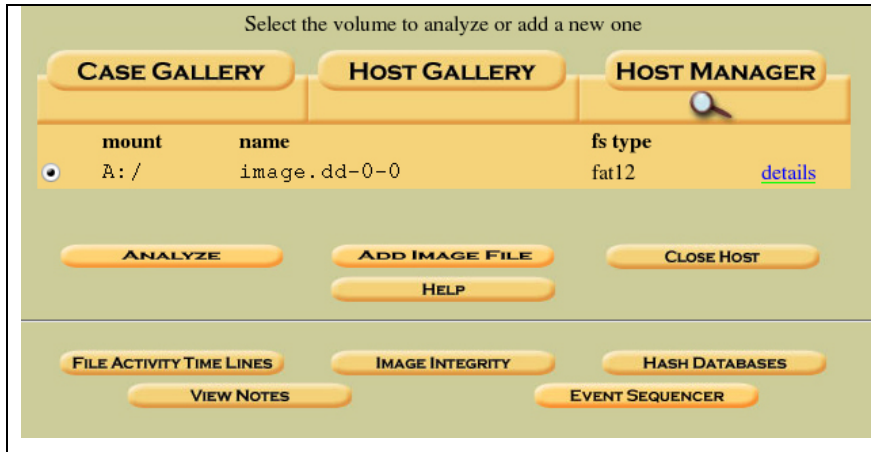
Select the volume to analyze or add a new one

CASE GALLERY HOST GALLERY HOST MANAGER

| | mount | name | fs type | |
|---|---|---|---|---|
| ⊙ | A:/ | image.dd-0-0 | fat12 | details |

ANALYZE ADD IMAGE FILE CLOSE HOST

HELP

FILE ACTIVITY TIME LINES IMAGE INTEGRITY HASH DATABASES

VIEW NOTES EVENT SEQUENCER